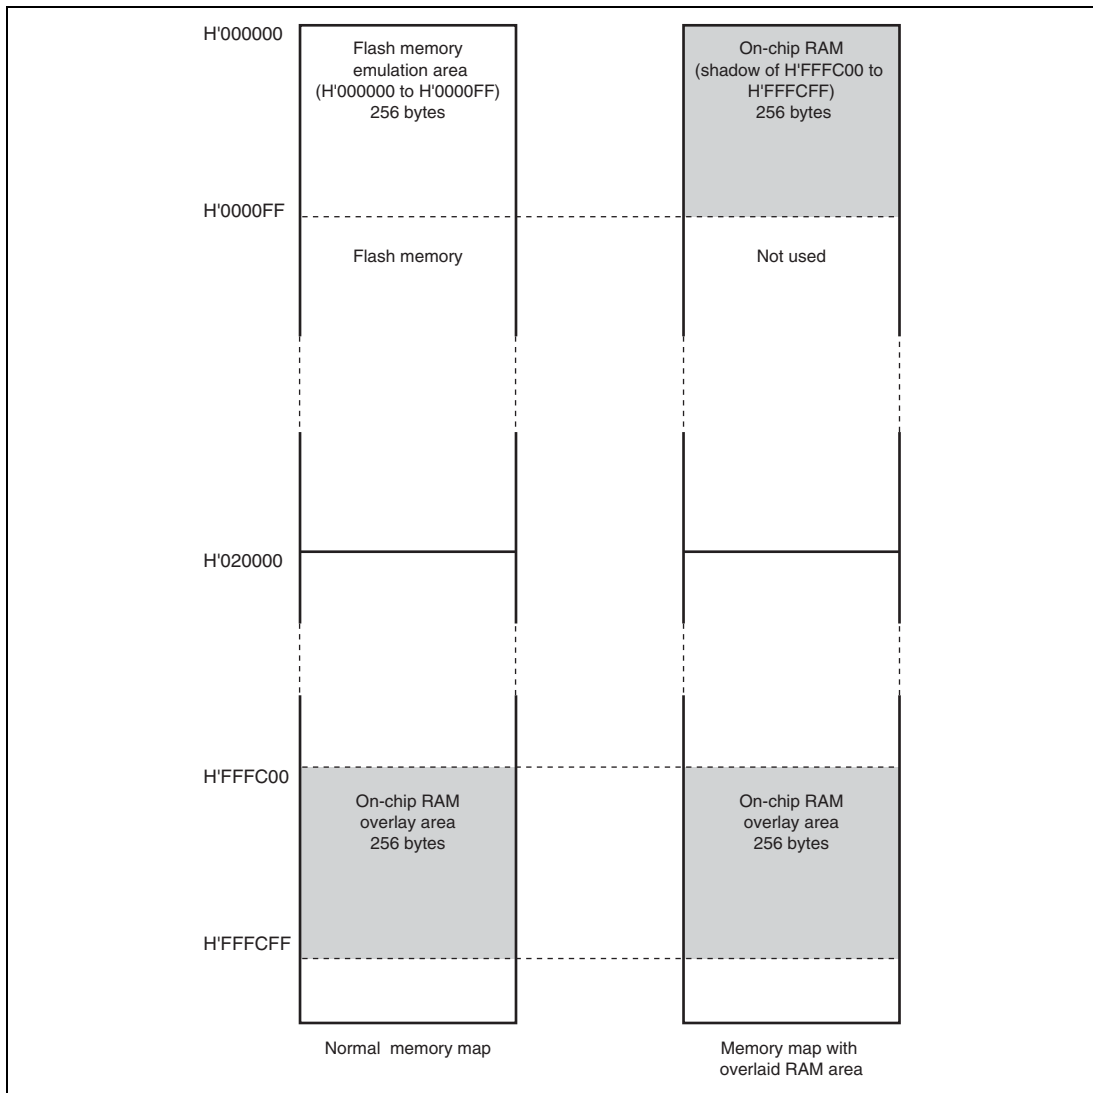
H'000000

Flash memory emulation area (H'000000 to H'0000FF) 256 bytes

On-chip RAM (shadow of H'FFFC00 to H'FFFCFF) 256 bytes

H'0000FF

Flash memory

Not used

H'020000

H'FFFC00

On-chip RAM overlay area 256 bytes

On-chip RAM overlay area 256 bytes

H'FFFCFF

Normal memory map

Memory map with overlaid RAM area